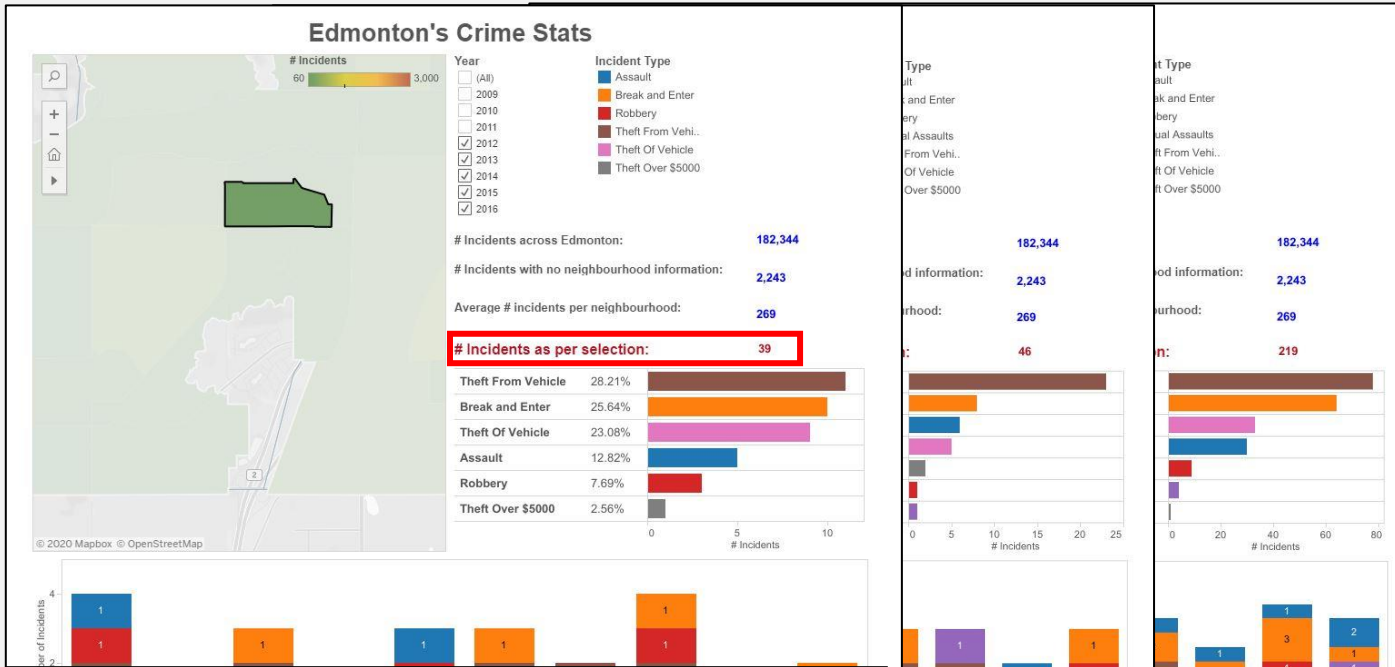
Edmonton's Crime Stats

# Incidents
60 3,000

© 2020 Mapbox © OpenStreetMap

Year
(All)
2009
2010
2011
2012
2013
2014
2015
2016

Incident Type
Assault
Break and Enter
Robbery
Theft From Vehi..
Theft Of Vehicle
Theft Over $5000

# Incidents across Edmonton: 182,344
# Incidents with no neighbourhood information: 2,243
Average # incidents per neighbourhood: 269
# Incidents as per selection: 39

| Theft From Vehicle | 28.21% |
|---|---|
| Break and Enter | 25.64% |
| Theft Of Vehicle | 23.08% |
| Assault | 12.82% |
| Robbery | 7.69% |
| Theft Over $5000 | 2.56% |

0 5 10
# Incidents

ber of Incidents
4
2

1 1 1 1 1 1 1

Type
ult
and Enter
ery
al Assaults
From Vehi..
Of Vehicle
Over $5000

182,344
od information: 2,243
rhood: 269
n: 46

0 5 10 15 20 25
# Incidents

1 1

t Type
ault
ak and Enter
bery
ual Assaults
ft From Vehi..
ft Of Vehicle
ft Over $5000

182,344
ood information: 2,243
ourhood: 269
on: 219

0 20 40 60 80
# Incidents

1 1 3 2 1